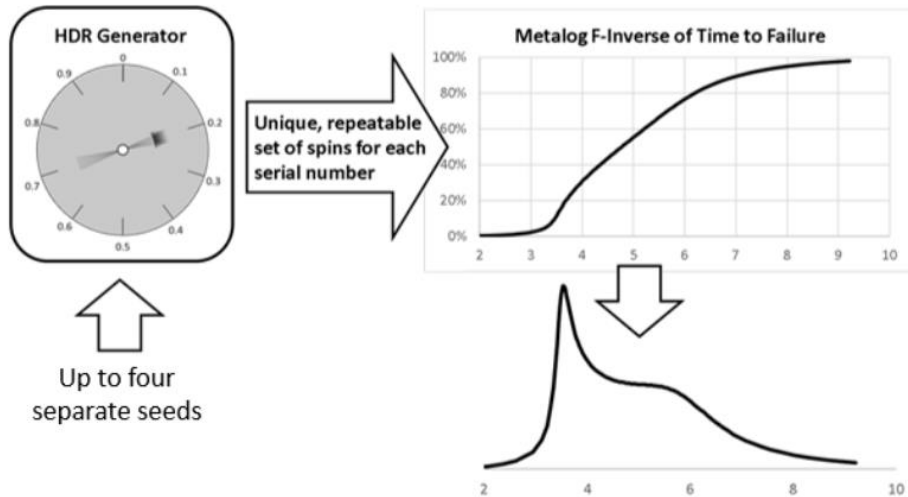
HDR Generator

0
0.1
0.2
0.3
0.4
0.5
0.6
0.7
0.8
0.9

Up to four separate seeds

Unique, repeatable set of spins for each serial number

Metalog F-Inverse of Time to Failure

100%
80%
60%
40%
20%
0%

2 3 4 5 6 7 8 9 10

2 4 6 8 10